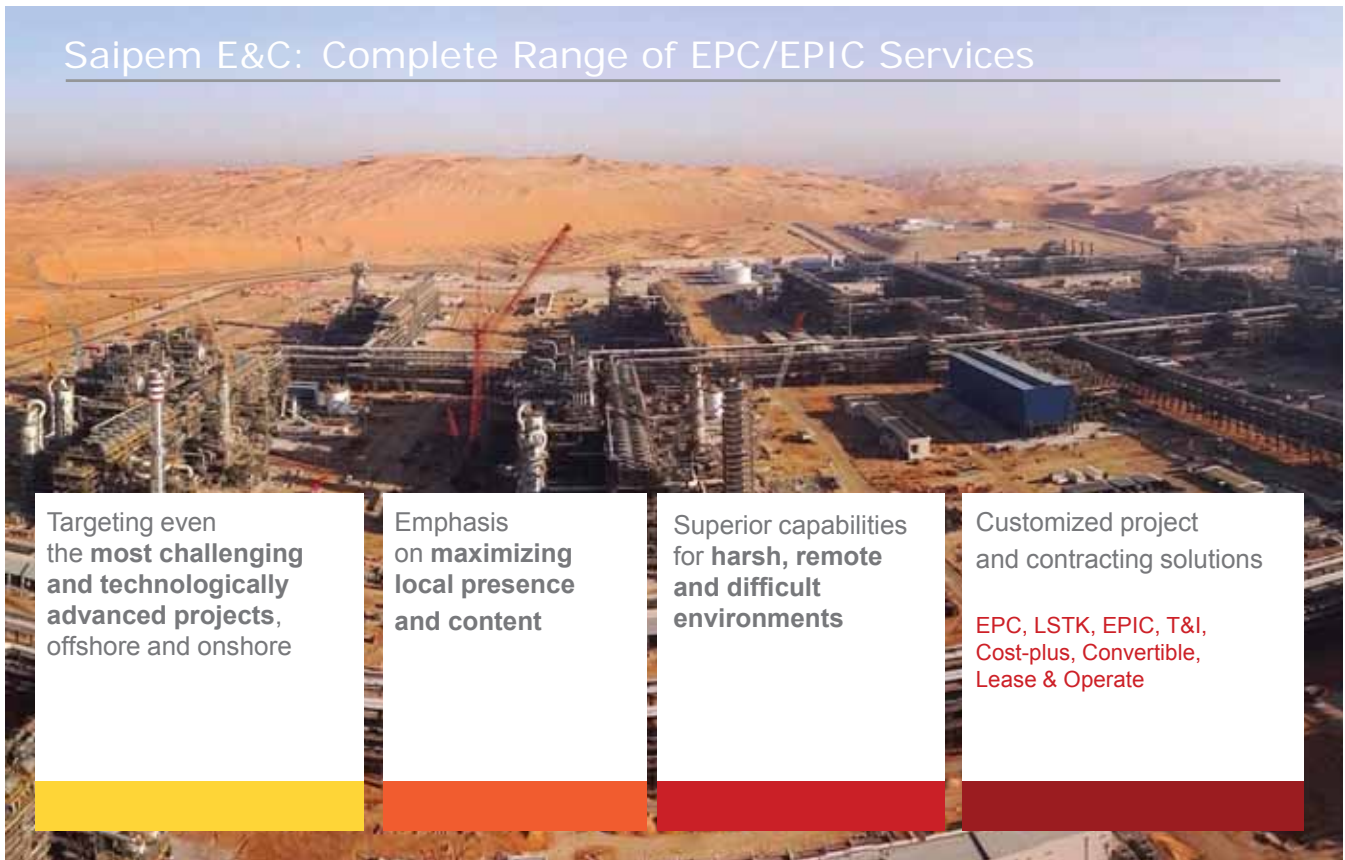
Saipem E&C: Complete Range of EPC/EPIC Services

Targeting even the most challenging and technologically advanced projects, offshore and onshore

Emphasis on maximizing local presence and content

Superior capabilities for harsh, remote and difficult environments

Customized project and contracting solutions

EPC, LSTK, EPIC, T&I, Cost-plus, Convertible, Lease & Operate